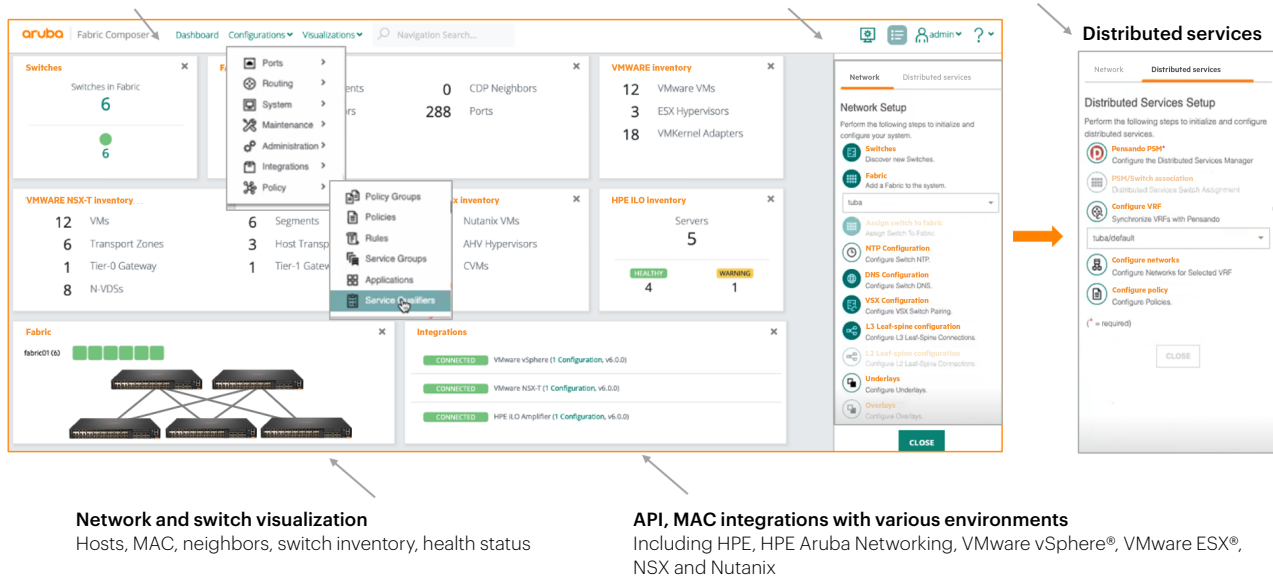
aruba | Fabric Composer Dashboard Configurations Visualizations Navigation Search... admin ?

Distributed services

Switches
Switches in Fabric
6
6

Fa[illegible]
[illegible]ents
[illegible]rs
0 CDP Neighbors
288 Ports

Ports
Routing
System
Maintenance
Administration
Integrations
Policy

Policy Groups
Policies
Rules
Service Groups
Applications
Service Qualifiers

VMWARE inventory
12 VMware VMs
3 ESX Hypervisors
18 VMKernel Adapters

VMWARE NSX-T inventory
12 VMs
6 Transport Zones
1 Tier-0 Gateway
8 N-VDSs

6 Segments
3 Host Transp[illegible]
1 Tier-1 Gatew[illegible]

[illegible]x inventory
Nutanix VMs
AHV Hypervisors
CVMs

HPE ILO inventory
Servers
5
HEALTHY 4
WARNING 1

Fabric
fabric01 (6)

Integrations
CONNECTED VMware vSphere (1 Configuration, v6.0.0)
CONNECTED VMware NSX-T (1 Configuration, v6.0.0)
CONNECTED HPE iLO Amplifier (1 Configuration, v6.0.0)

Network Distributed services
Network Setup
Perform the following steps to initialize and configure your system.
Switches
Discover new Switches.
Fabric
Add a Fabric to the system.
tuba
Assign switch to fabric
Assign Switch To Fabric
NTP Configuration
Configure Switch NTP.
DNS Configuration
Configure Switch DNS.
VSX Configuration
Configure VSX Switch Pairing.
L3 Leaf-spine configuration
Configure L3 Leaf-Spine Connections.
L2 Leaf-spine configuration
Configure L2 Leaf-Spine Connections.
Underlays
Configure Underlays.
Overlays
Configure Overlays.
CLOSE

Network Distributed services
Distributed Services Setup
Perform the following steps to initialize and configure distributed services.
Pensando PSM*
Configure the Distributed Services Manager
PSM/Switch association
Distributed Service Switch Assignment
Configure VRF
Synchronize VRFs with Pensando
tuba/default
Configure networks
Configure Networks for Selected VRF
Configure policy
Configure Policies.
(* = required)
CLOSE

Network and switch visualization
Hosts, MAC, neighbors, switch inventory, health status

API, MAC integrations with various environments
Including HPE, HPE Aruba Networking, VMware vSphere®, VMware ESX®, NSX and Nutanix